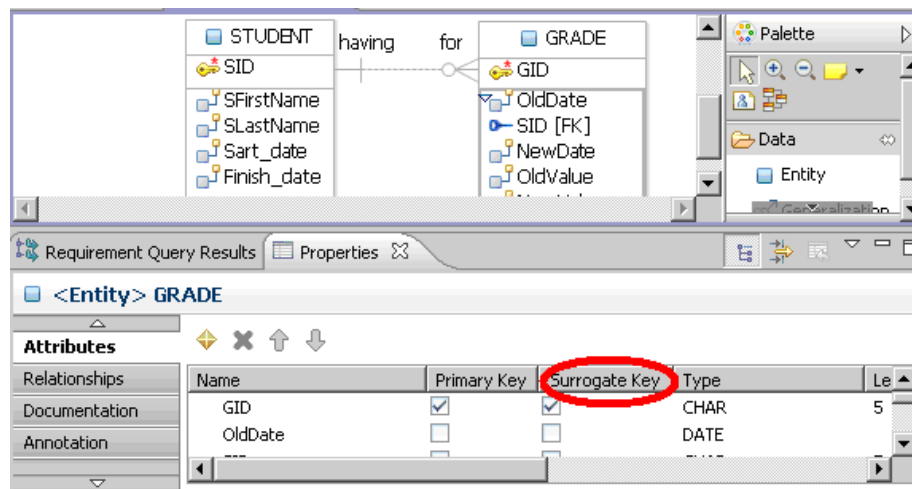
STUDENT
having
for
GRADE
SID
GID
SFirstName
SLastName
Sart_date
Finish_date
OldDate
SID [FK]
NewDate
OldValue
Palette
Data
Entity
Generalization
Requirement Query Results
Properties
<Entity> GRADE
Attributes
Relationships
Documentation
Annotation

| Name | Primary Key | Surrogate Key | Type | Le |
|---|---|---|---|---|
| GID | ☑ | ☑ | CHAR | 5 |
| OldDate | ☐ | ☐ | DATE | |